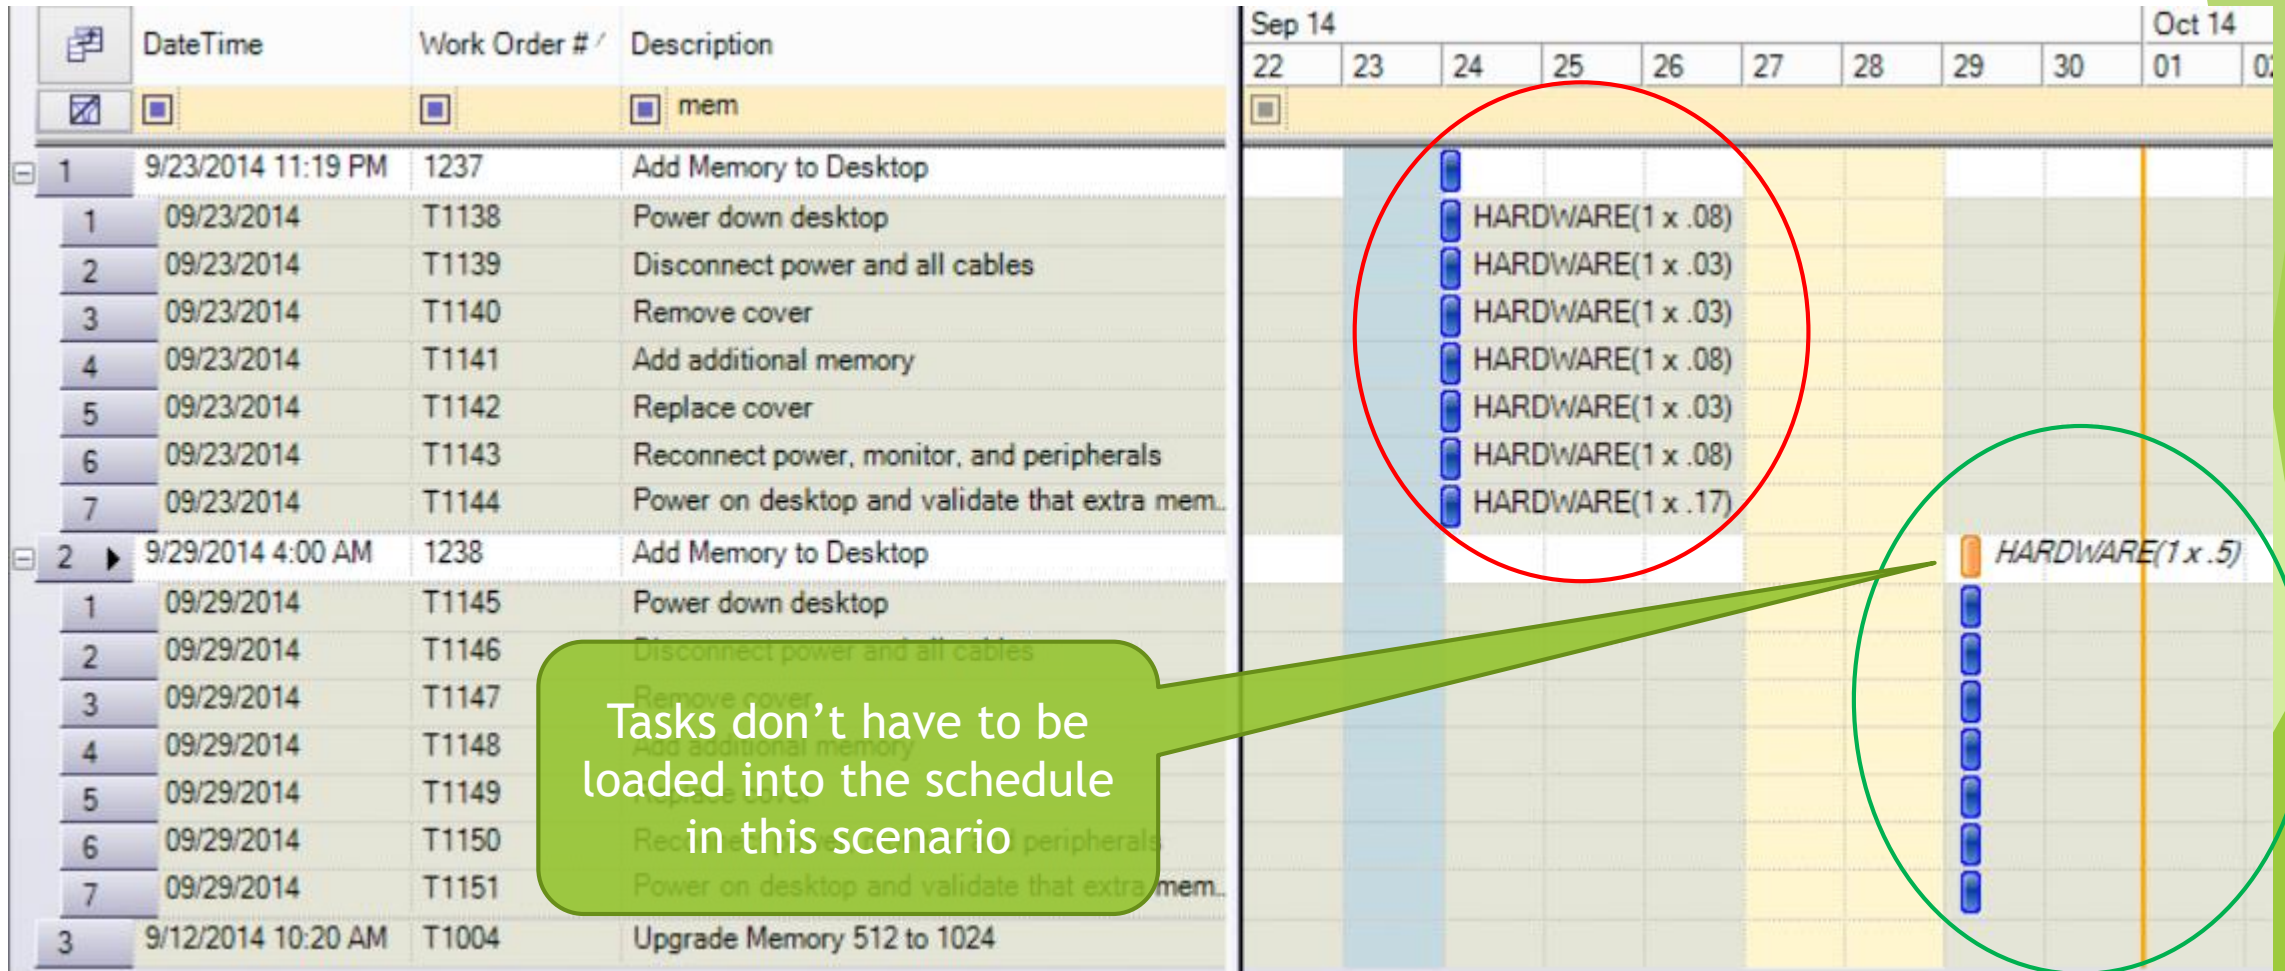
| | DateTime | Work Order # | Description |
|---|---|---|---|
| | | | mem |
| 1 | 9/23/2014 11:19 PM | 1237 | Add Memory to Desktop |
| 1 | 09/23/2014 | T1138 | Power down desktop |
| 2 | 09/23/2014 | T1139 | Disconnect power and all cables |
| 3 | 09/23/2014 | T1140 | Remove cover |
| 4 | 09/23/2014 | T1141 | Add additional memory |
| 5 | 09/23/2014 | T1142 | Replace cover |
| 6 | 09/23/2014 | T1143 | Reconnect power, monitor, and peripherals |
| 7 | 09/23/2014 | T1144 | Power on desktop and validate that extra mem... |
| 2 | 9/29/2014 4:00 AM | 1238 | Add Memory to Desktop |
| 1 | 09/29/2014 | T1145 | Power down desktop |
| 2 | 09/29/2014 | T1146 | Disconnect power and all cables |
| 3 | 09/29/2014 | T1147 | Remove cover |
| 4 | 09/29/2014 | T1148 | Add additional memory |
| 5 | 09/29/2014 | T1149 | Replace cover |
| 6 | 09/29/2014 | T1150 | Reconnect power, monitor, and peripherals |
| 7 | 09/29/2014 | T1151 | Power on desktop and validate that extra mem... |
| 3 | 9/12/2014 10:20 AM | T1004 | Upgrade Memory 512 to 1024 |

Sep 14
22 23 24 25 26 27 28 29 30
Oct 14
01 0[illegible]

HARDWARE(1 x .08)
HARDWARE(1 x .03)
HARDWARE(1 x .03)
HARDWARE(1 x .08)
HARDWARE(1 x .03)
HARDWARE(1 x .08)
HARDWARE(1 x .17)
HARDWARE(1 x .5)

Tasks don't have to be loaded into the schedule in this scenario